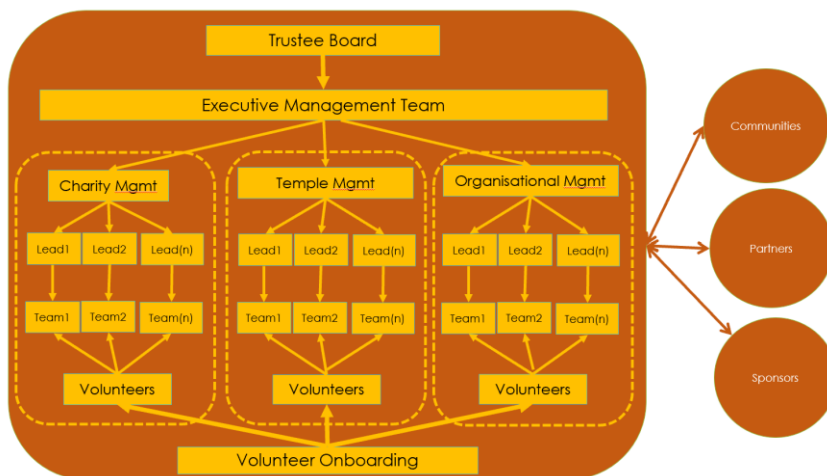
Trustee Board

Executive Management Team

Charity Mgmt

Lead1 Lead2 Lead(n)

Team1 Team2 Team(n)

Volunteers

Temple Mgmt

Lead1 Lead2 Lead(n)

Team1 Team2 Team(n)

Volunteers

Organisational Mgmt

Lead1 Lead2 Lead(n)

Team1 Team2 Team(n)

Volunteers

Volunteer Onboarding

Communities

Partners

Sponsors